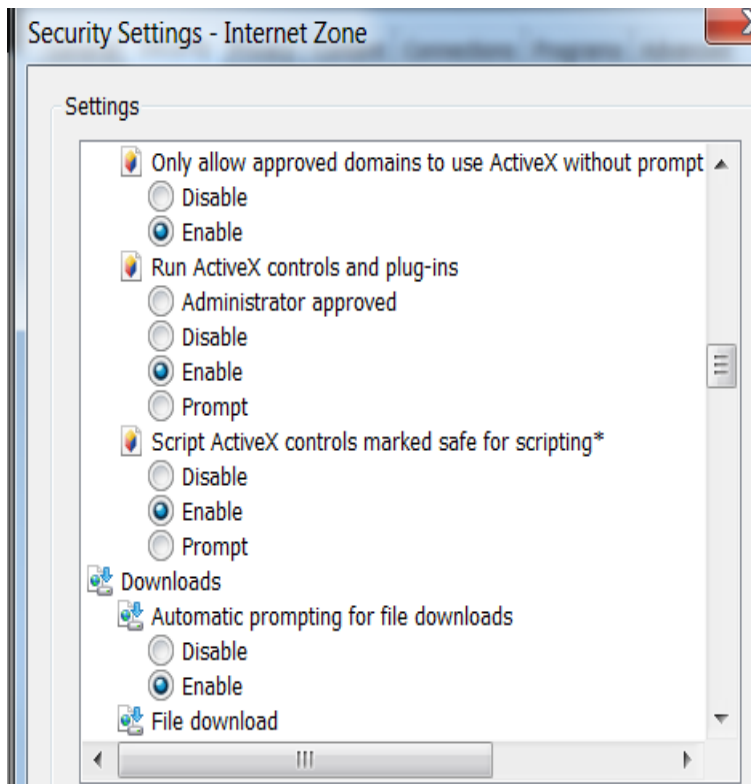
Security Settings - Internet Zone

Settings

Only allow approved domains to use ActiveX without prompt
Disable
Enable
Run ActiveX controls and plug-ins
Administrator approved
Disable
Enable
Prompt
Script ActiveX controls marked safe for scripting*
Disable
Enable
Prompt
Downloads
Automatic prompting for file downloads
Disable
Enable
File download